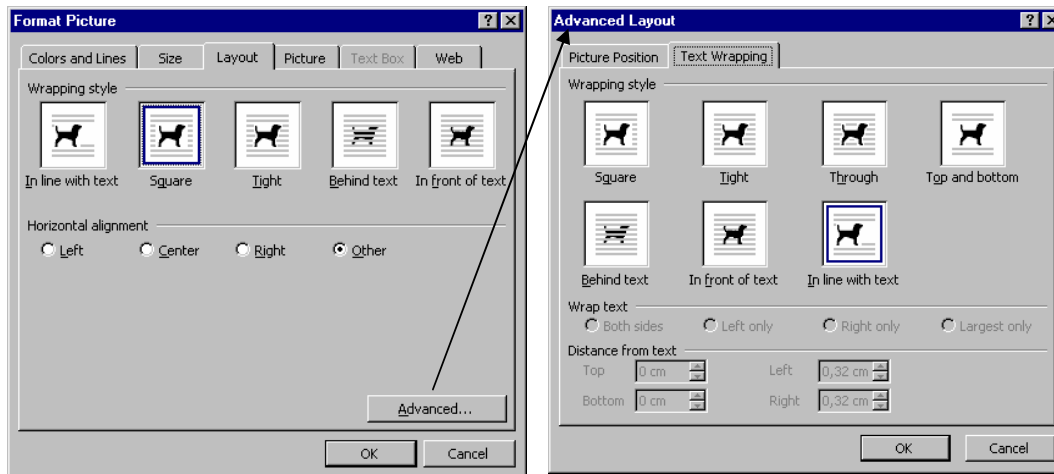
Format Picture
? ×
Colors and Lines Size Layout Picture Text Box Web
Wrapping style
In line with text Square Tight Behind text In front of text
Horizontal alignment
Left Center Right Other
Advanced...
OK Cancel

Advanced Layout
? ×
Picture Position Text Wrapping
Wrapping style
Square Tight Through Top and bottom
Behind text In front of text In line with text
Wrap text
Both sides Left only Right only Largest only
Distance from text
Top 0 cm Left 0,32 cm
Bottom 0 cm Right 0,32 cm
OK Cancel